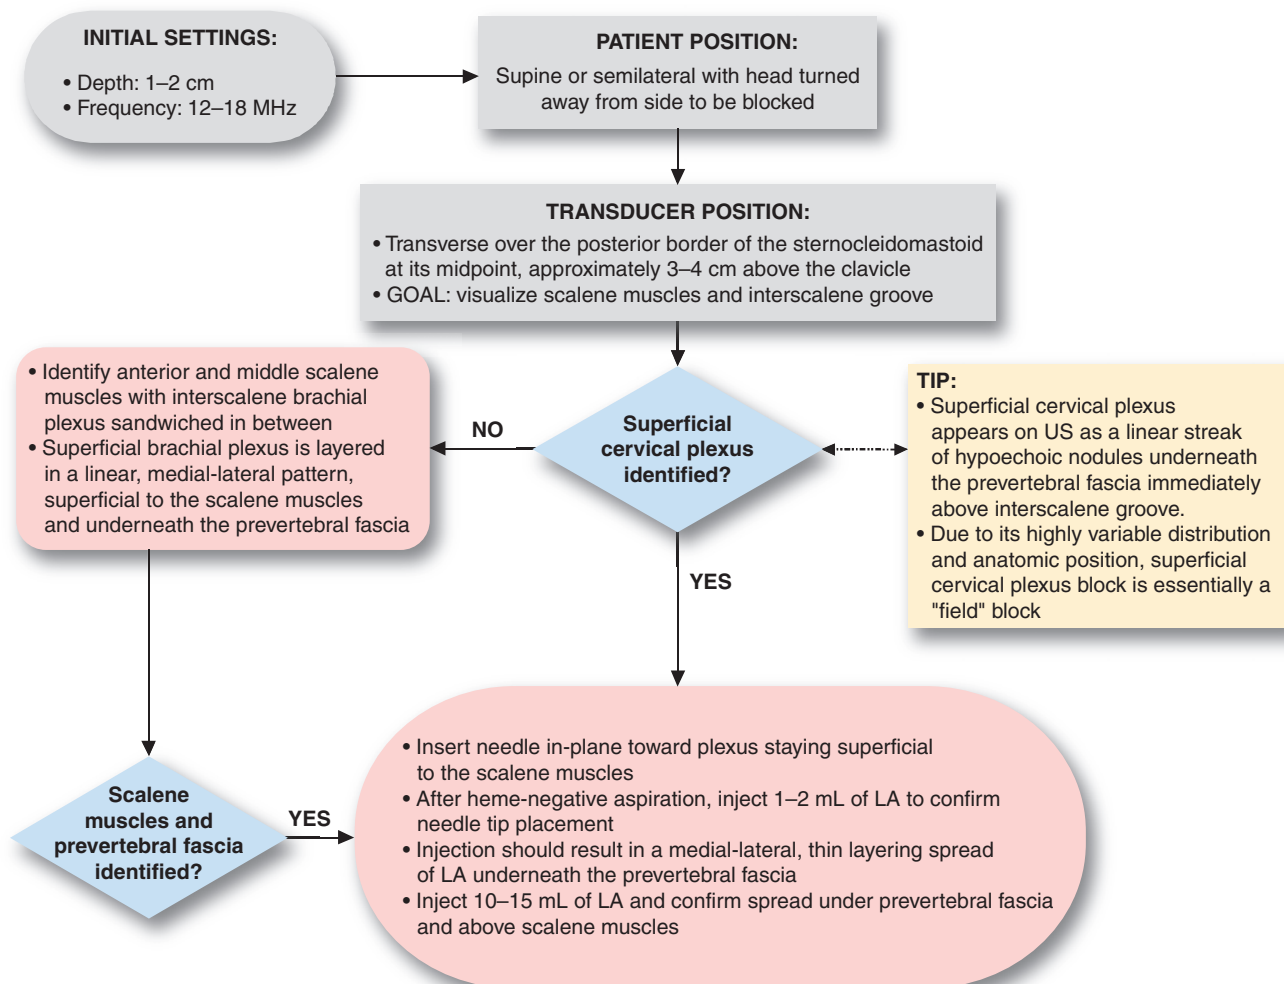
INITIAL SETTINGS:

• Depth: 1–2 cm
• Frequency: 12–18 MHz

PATIENT POSITION:
Supine or semilateral with head turned away from side to be blocked

TRANSDUCER POSITION:
• Transverse over the posterior border of the sternocleidomastoid at its midpoint, approximately 3–4 cm above the clavicle
• GOAL: visualize scalene muscles and interscalene groove

• Identify anterior and middle scalene muscles with interscalene brachial plexus sandwiched in between
• Superficial brachial plexus is layered in a linear, medial-lateral pattern, superficial to the scalene muscles and underneath the prevertebral fascia

NO

Superficial cervical plexus identified?

TIP:
• Superficial cervical plexus appears on US as a linear streak of hypoechoic nodules underneath the prevertebral fascia immediately above interscalene groove.
• Due to its highly variable distribution and anatomic position, superficial cervical plexus block is essentially a "field" block

YES

Scalene muscles and prevertebral fascia identified?

YES

• Insert needle in-plane toward plexus staying superficial to the scalene muscles
• After heme-negative aspiration, inject 1–2 mL of LA to confirm needle tip placement
• Injection should result in a medial-lateral, thin layering spread of LA underneath the prevertebral fascia
• Inject 10–15 mL of LA and confirm spread under prevertebral fascia and above scalene muscles